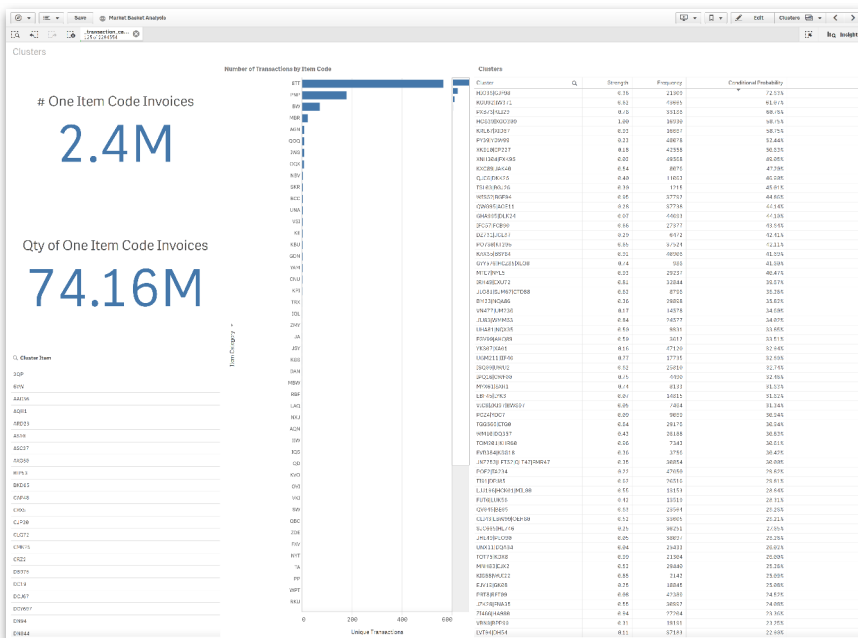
Save Market Basket Analysis

Edit Clusters

Insight

Clusters

# One Item Code Invoices

2.4M

Qty of One Item Code Invoices

74.16M

Cluster Item

Number of Transactions by Item Code

Item Category

Unique Transactions

0 200 400 600

Clusters

| Cluster | Strength | Frequency | Conditional Probability |
|---|---|---|---|
| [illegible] | 0.36 | 21960 | 72.57% |
| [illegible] | 0.62 | 49665 | 61.07% |
| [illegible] | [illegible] | 33133 | 60.45% |
| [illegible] | 1.09 | 30939 | 58.95% |
| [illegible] | 0.22 | 36657 | 58.75% |
| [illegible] | 0.33 | 48679 | 52.44% |
| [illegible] | 0.8 | 42558 | 50.53% |
| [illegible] | 0.23 | 40558 | 49.05% |
| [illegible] | 0.54 | 8675 | 47.29% |
| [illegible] | 0.49 | 11603 | 46.28% |
| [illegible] | 0.39 | 1215 | 45.91% |
| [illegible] | 0.95 | 37792 | 44.59% |
| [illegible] | 0.28 | 37736 | 44.46% |
| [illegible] | 0.07 | 44603 | 44.18% |
| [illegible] | 0.66 | 27377 | 43.54% |
| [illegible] | 0.29 | 6972 | 42.51% |
| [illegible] | 0.35 | 37924 | 42.11% |
| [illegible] | 0.62 | 48968 | 41.59% |
| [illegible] | 0.4 | 983 | 41.99% |
| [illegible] | 0.22 | 29237 | 40.47% |
| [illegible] | 0.62 | 32984 | 39.37% |
| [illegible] | 0.66 | 8755 | 38.28% |
| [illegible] | 0.36 | 29828 | 35.62% |
| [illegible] | 0.17 | 14578 | 34.69% |
| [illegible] | 0.94 | 24577 | 34.85% |
| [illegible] | 0.59 | 8631 | 33.85% |
| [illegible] | 0.59 | 3017 | 33.51% |
| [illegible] | 0.16 | 47120 | 32.94% |
| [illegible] | 0.77 | 17735 | 32.59% |
| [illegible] | 0.2 | 25610 | 32.71% |
| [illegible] | 0.5 | 4910 | 32.59% |
| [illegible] | 0.4 | 8133 | 31.57% |
| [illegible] | 0.26 | 14815 | 31.52% |
| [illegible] | 0.95 | 7814 | 31.36% |
| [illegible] | 0.69 | 9603 | 30.94% |
| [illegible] | 0.84 | 28175 | 30.54% |
| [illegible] | 0.42 | 26188 | 30.51% |
| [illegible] | 0.36 | 7343 | 30.51% |
| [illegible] | 0.36 | 3793 | 30.43% |
| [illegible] | 0.35 | 38654 | 30.06% |
| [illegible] | 0.22 | 47698 | 29.82% |
| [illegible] | 0.12 | 26513 | 29.61% |
| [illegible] | 0.55 | 13151 | 28.54% |
| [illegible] | 0.42 | 10510 | 28.51% |
| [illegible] | 0.33 | 23584 | 28.25% |
| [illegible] | 0.52 | 18805 | 28.21% |
| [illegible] | 0.52 | 21653 | 28.21% |
| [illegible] | 0.36 | 38877 | 26.75% |
| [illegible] | 0.84 | 21433 | 26.02% |
| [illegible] | 0.26 | 21384 | 26.08% |
| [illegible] | 0.32 | 26840 | 26.25% |
| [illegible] | 0.88 | 2142 | 26.09% |
| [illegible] | 0.24 | 21689 | 25.98% |
| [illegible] | 0.88 | 47585 | 24.52% |
| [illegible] | 0.55 | 36557 | 24.08% |
| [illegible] | 0.4 | 27284 | 23.93% |
| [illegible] | 0.31 | 18181 | 23.25% |
| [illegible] | 0.11 | 37183 | 22.69% |